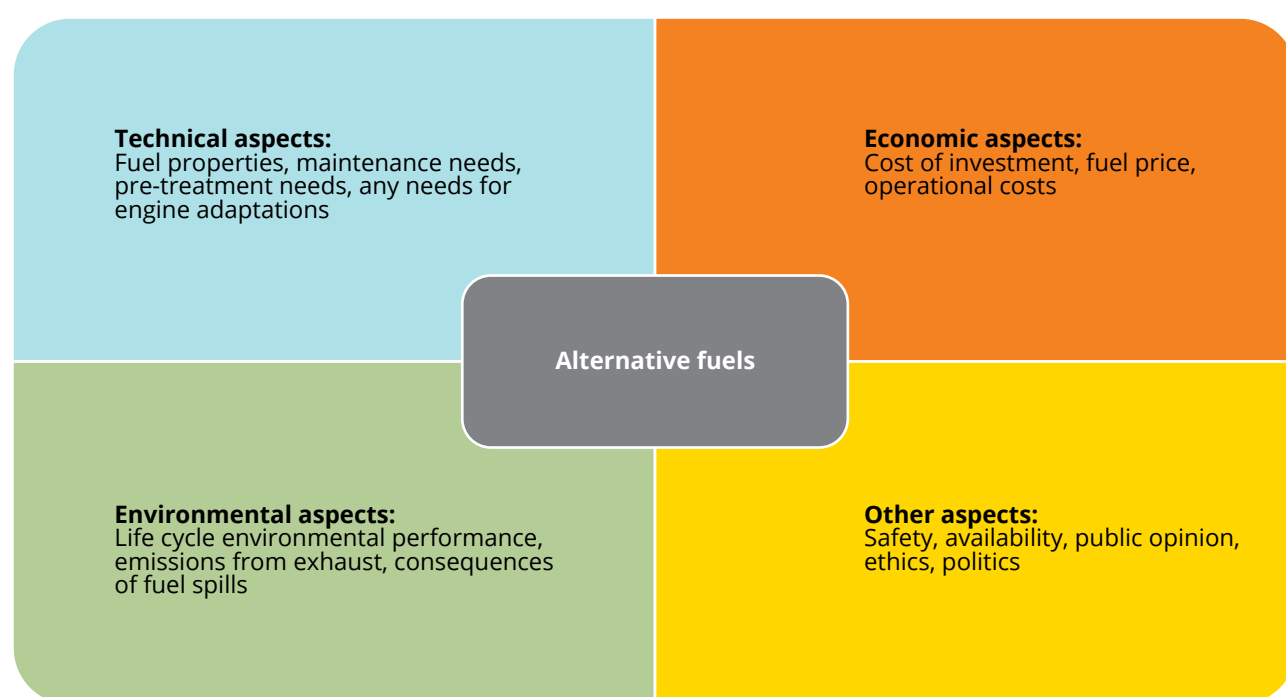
**Technical aspects:**
Fuel properties, maintenance needs, pre-treatment needs, any needs for engine adaptations

**Economic aspects:**
Cost of investment, fuel price, operational costs

Alternative fuels

**Environmental aspects:**
Life cycle environmental performance, emissions from exhaust, consequences of fuel spills

**Other aspects:**
Safety, availability, public opinion, ethics, politics